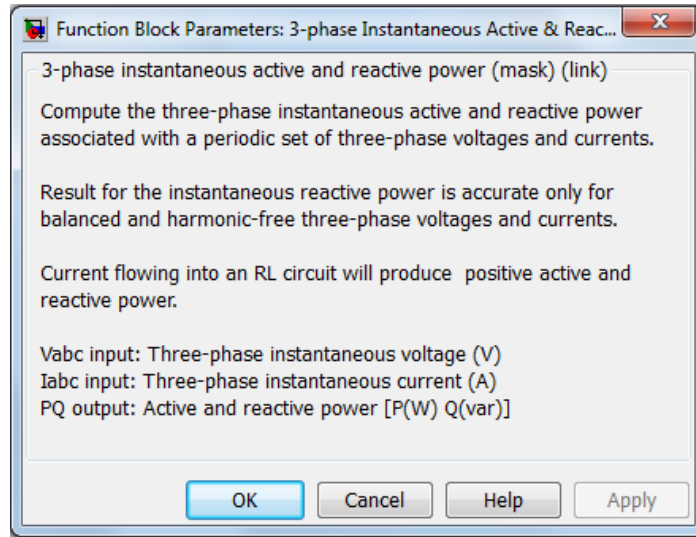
Function Block Parameters: 3-phase Instantaneous Active & Reac...

3-phase instantaneous active and reactive power (mask) (link)

Compute the three-phase instantaneous active and reactive power associated with a periodic set of three-phase voltages and currents.

Result for the instantaneous reactive power is accurate only for balanced and harmonic-free three-phase voltages and currents.

Current flowing into an RL circuit will produce  positive active and reactive power.

Vabc input: Three-phase instantaneous voltage (V)
Iabc input: Three-phase instantaneous current (A)
PQ output: Active and reactive power [P(W) Q(var)]

OK Cancel Help Apply